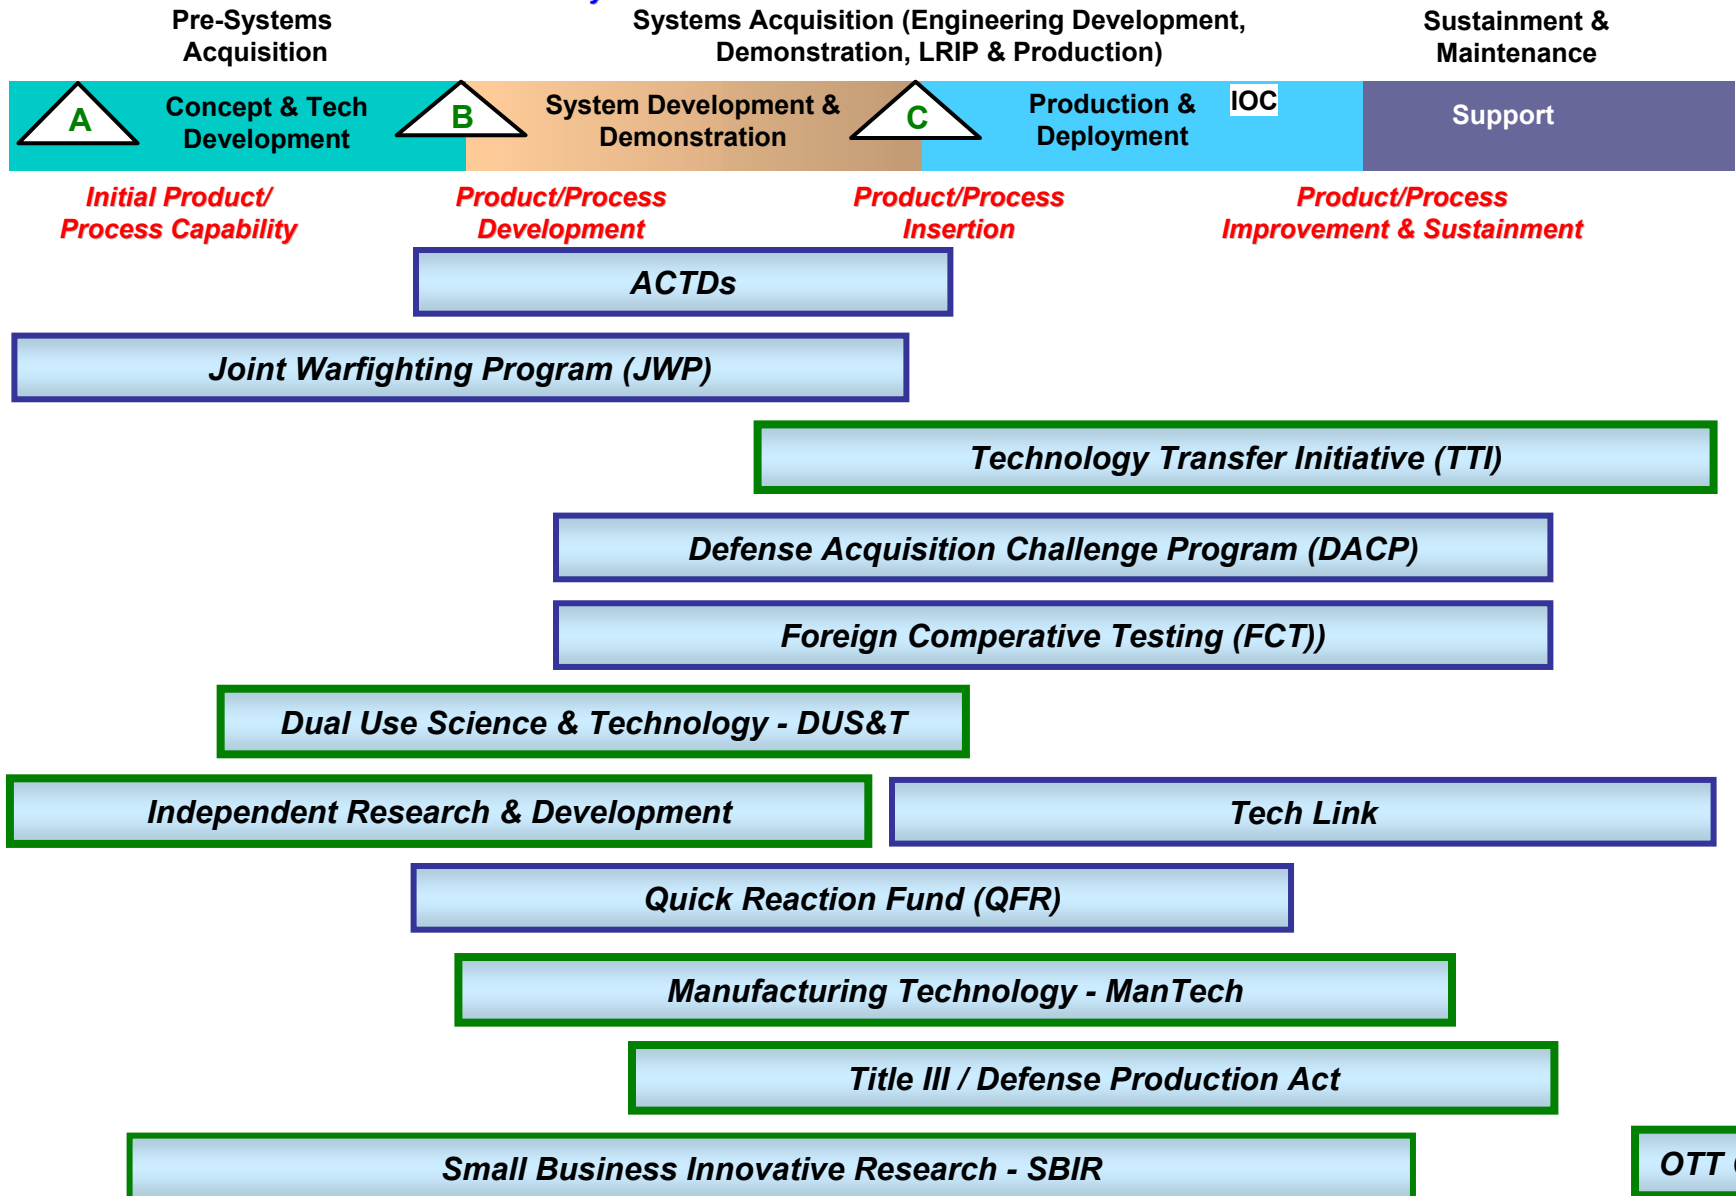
Pre-Systems Acquisition

Systems Acquisition (Engineering Development, Demonstration, LRIP & Production)

Sustainment & Maintenance

A

Concept & Tech Development

B

System Development & Demonstration

C

Production & Deployment

IOC

Support

Initial Product/ Process Capability

Product/Process Development

Product/Process Insertion

Product/Process Improvement & Sustainment

ACTDs

Joint Warfighting Program (JWP)

Technology Transfer Initiative (TTI)

Defense Acquisition Challenge Program (DACP)

Foreign Comperative Testing (FCT))

Dual Use Science & Technology - DUS&T

Independent Research & Development

Tech Link

Quick Reaction Fund (QFR)

Manufacturing Technology - ManTech

Title III / Defense Production Act

Small Business Innovative Research - SBIR

OTT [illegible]